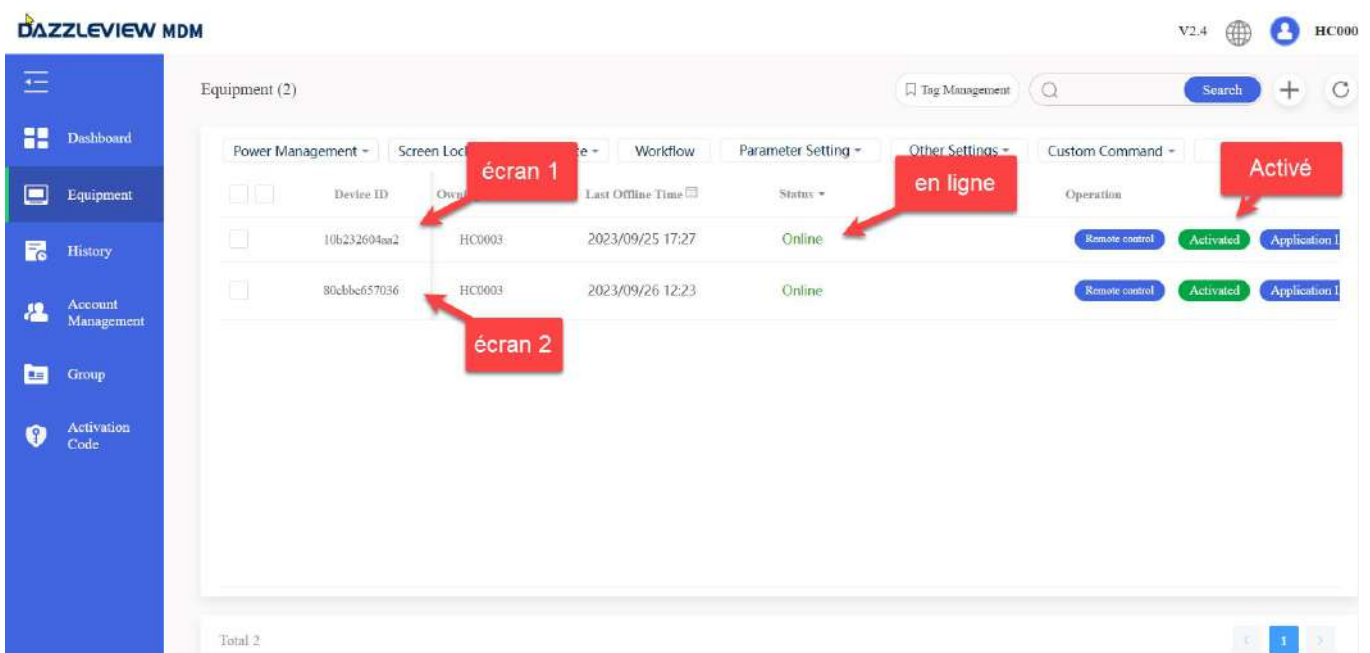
DAZZLEVIEW MDM

V2.4 HC000

Dashboard
Equipment
History
Account Management
Group
Activation Code

Equipment (2)

Tag Management Search

Power Management Screen Lock e Workflow Parameter Setting Other Settings Custom Command

écran 1 en ligne Activé

| | Device ID | Own | Last Offline Time | Status | Operation |
|---|---|---|---|---|---|
| | 10b232604aa2 | HC0003 | 2023/09/25 17:27 | Online | Remote control Activated Application I |
| | 80cbbe657036 | HC0003 | 2023/09/26 12:23 | Online | Remote control Activated Application I |

écran 2

Total 2

1